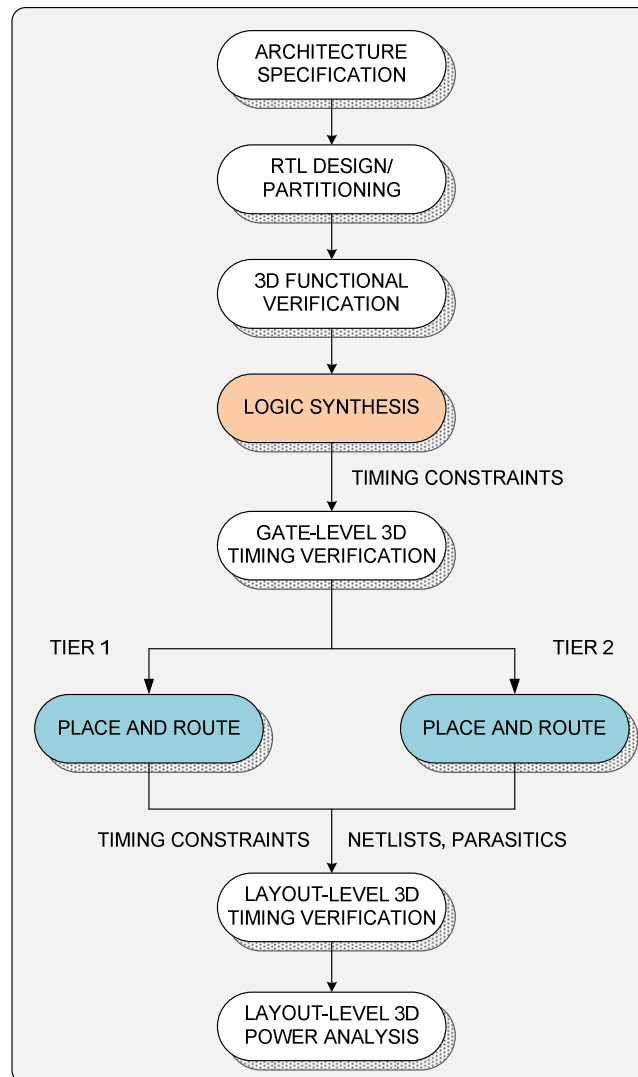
ARCHITECTURE SPECIFICATION

RTL DESIGN/ PARTITIONING

3D FUNCTIONAL VERIFICATION

LOGIC SYNTHESIS

TIMING CONSTRAINTS

GATE-LEVEL 3D TIMING VERIFICATION

TIER 1

TIER 2

PLACE AND ROUTE

PLACE AND ROUTE

TIMING CONSTRAINTS

NETLISTS, PARASITICS

LAYOUT-LEVEL 3D TIMING VERIFICATION

LAYOUT-LEVEL 3D POWER ANALYSIS